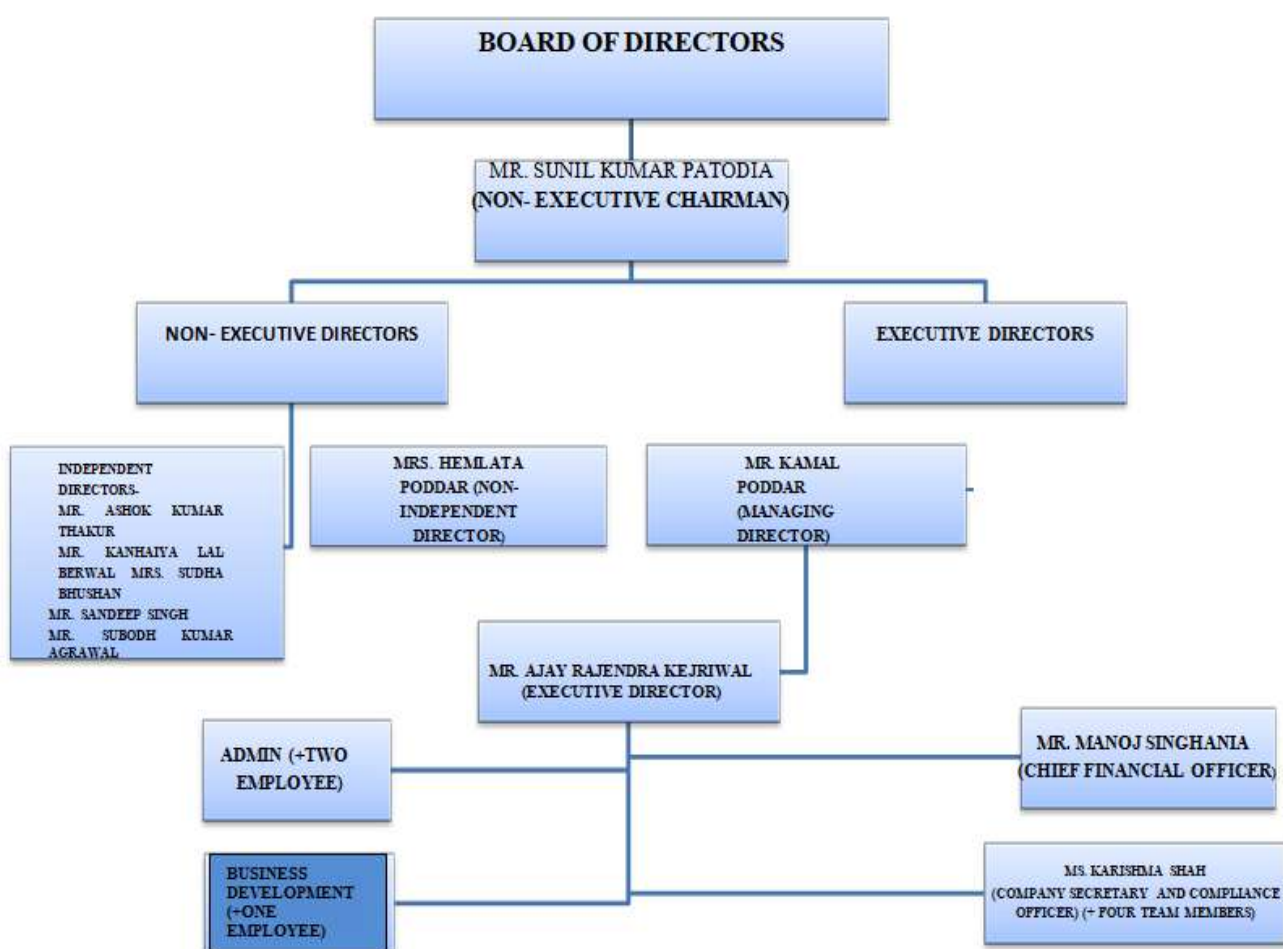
BOARD OF DIRECTORS

MR. SUNIL KUMAR PATODIA
(NON- EXECUTIVE CHAIRMAN)

NON- EXECUTIVE DIRECTORS

EXECUTIVE DIRECTORS

INDEPENDENT DIRECTORS-
MR. ASHOK KUMAR THAKUR
MR. KANHAIYA LAL BERWAL MRS. SUDHA BHUSHAN
MR. SANDEEP SINGH
MR. SUBODH KUMAR AGRAWAL

MRS. HEMLATA PODDAR (NON-INDEPENDENT DIRECTOR)

MR. KAMAL PODDAR (MANAGING DIRECTOR)

MR. AJAY RAJENDRA KEJRIWAL (EXECUTIVE DIRECTOR)

ADMIN (+TWO EMPLOYEE)

MR. MANOJ SINGHANIA (CHIEF FINANCIAL OFFICER)

BUSINESS DEVELOPMENT (+ONE EMPLOYEE)

MS. KARISHMA SHAH (COMPANY SECRETARY AND COMPLIANCE OFFICER) (+ FOUR TEAM MEMBERS)